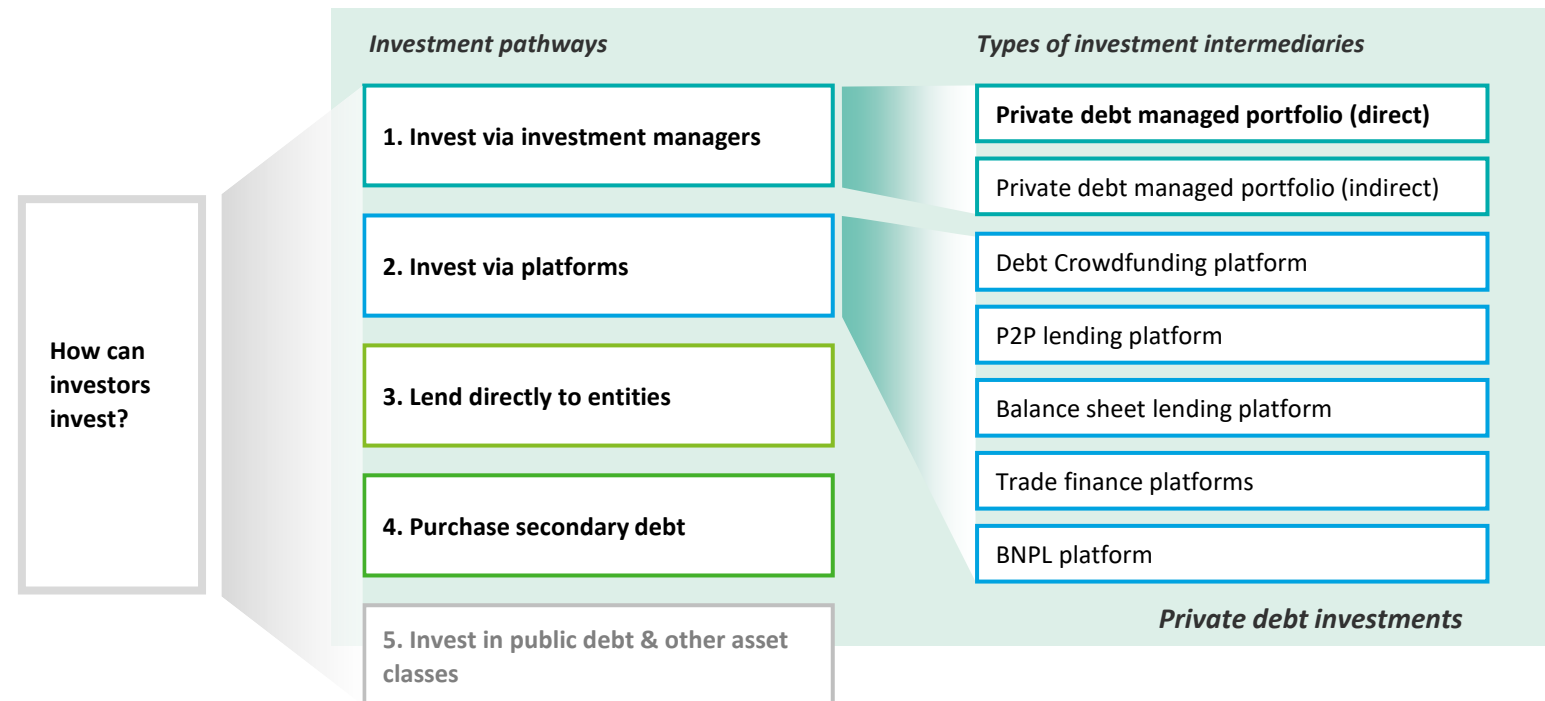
How can investors invest?

Investment pathways

1. Invest via investment managers

2. Invest via platforms

3. Lend directly to entities

4. Purchase secondary debt

5. Invest in public debt & other asset classes

Types of investment intermediaries

Private debt managed portfolio (direct)

Private debt managed portfolio (indirect)

Debt Crowdfunding platform

P2P lending platform

Balance sheet lending platform

Trade finance platforms

BNPL platform

Private debt investments